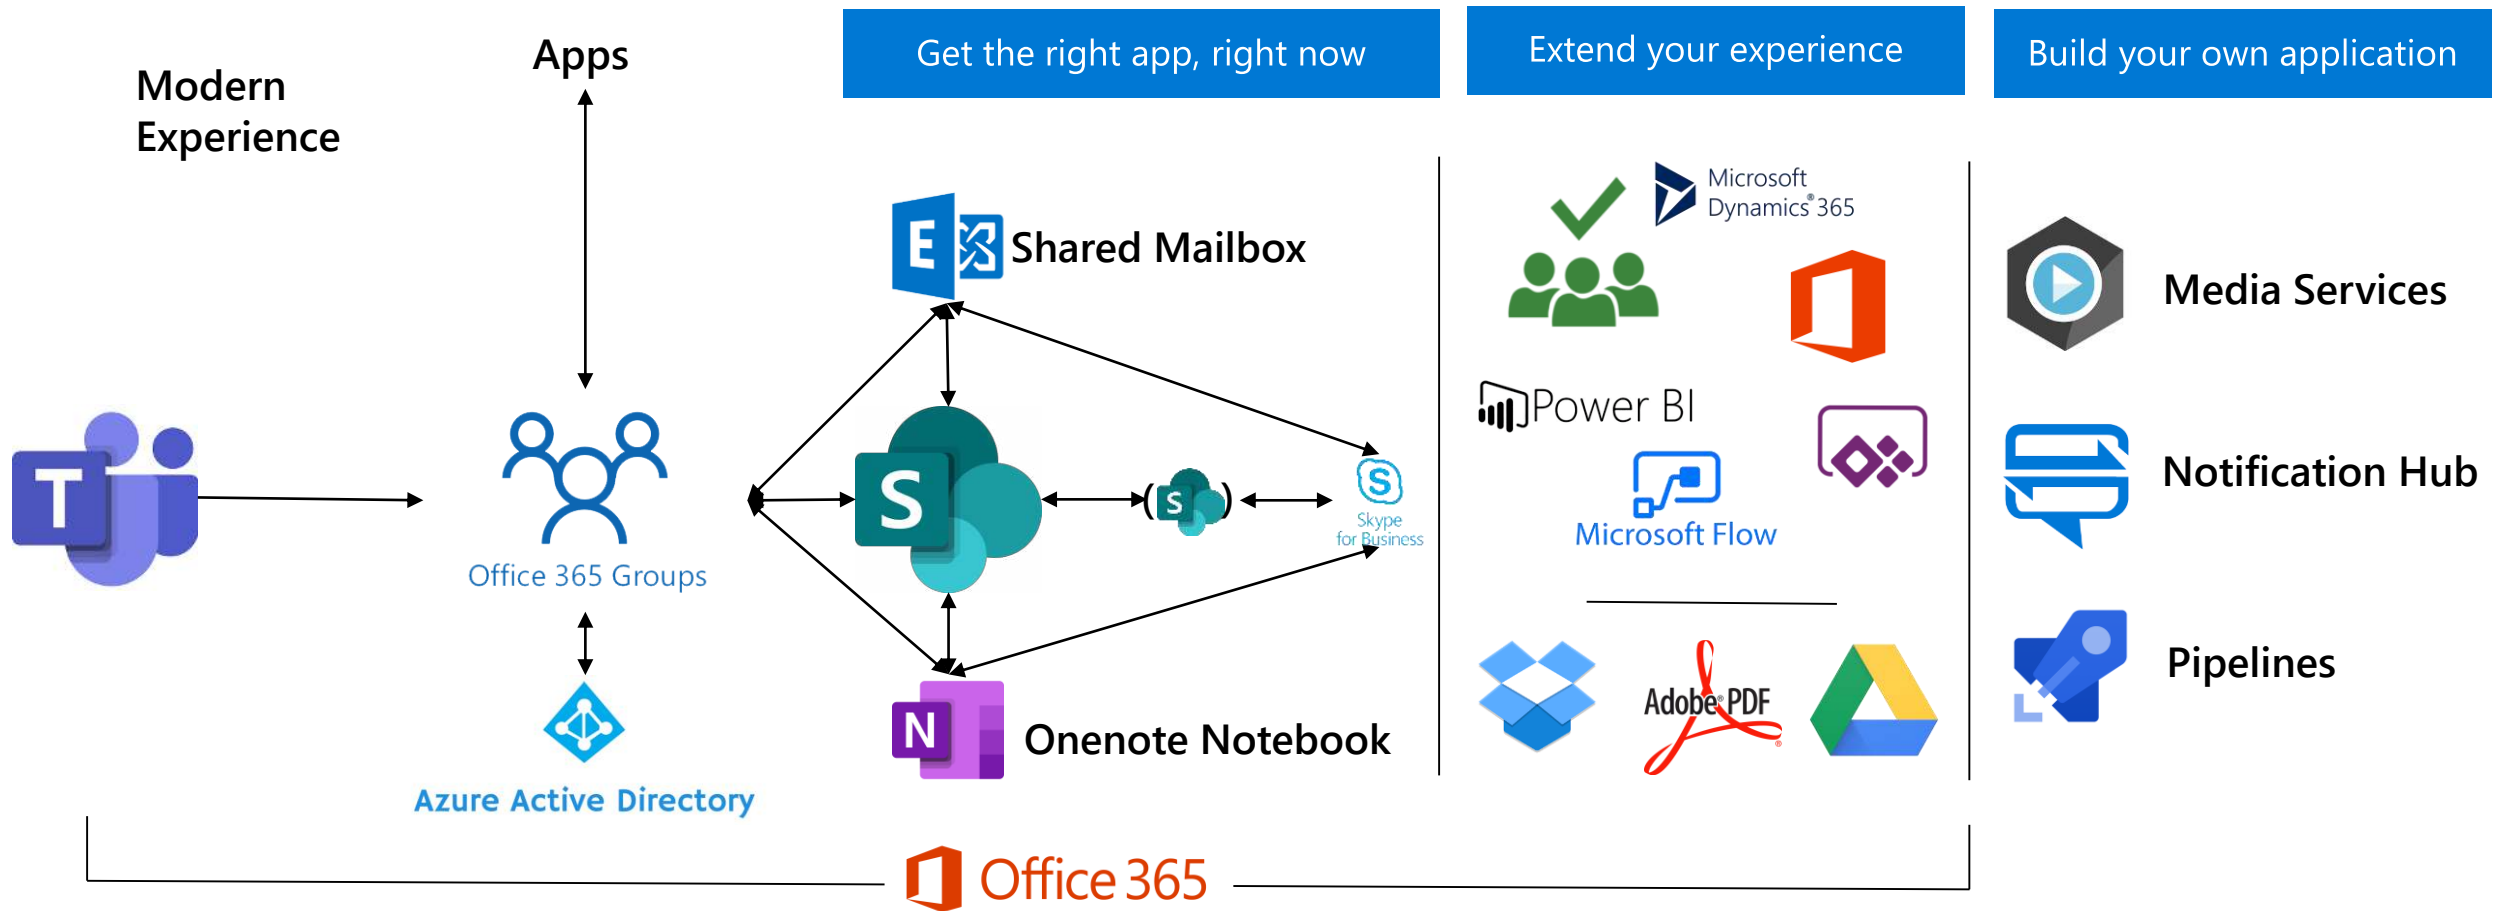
Modern Experience

Apps

Get the right app, right now

Extend your experience

Build your own application

E Shared Mailbox

Microsoft Dynamics® 365

Media Services

T

Office 365 Groups

S

S

Skype for Business

Power BI

Microsoft Flow

Notification Hub

Pipelines

Azure Active Directory

N Onenote Notebook

Adobe® PDF

Office 365